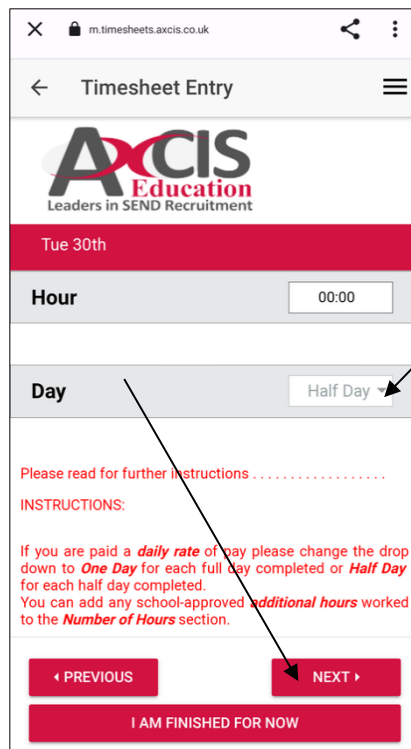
m.timesheets.axcis.co.uk

Timesheet Entry

AXCIS Education
Leaders in SEND Recruitment

Tue 30th

Hour 00:00

Day Half Day

Please read for further instructions . . . . . . . . . . . . . . . . . .

INSTRUCTIONS:

If you are paid a ***daily rate*** of pay please change the drop down to ***One Day*** for each full day completed or ***Half Day*** for each half day completed.
You can add any school-approved ***additional hours*** worked to the ***Number of Hours*** section.

◂ PREVIOUS

NEXT ▸

I AM FINISHED FOR NOW